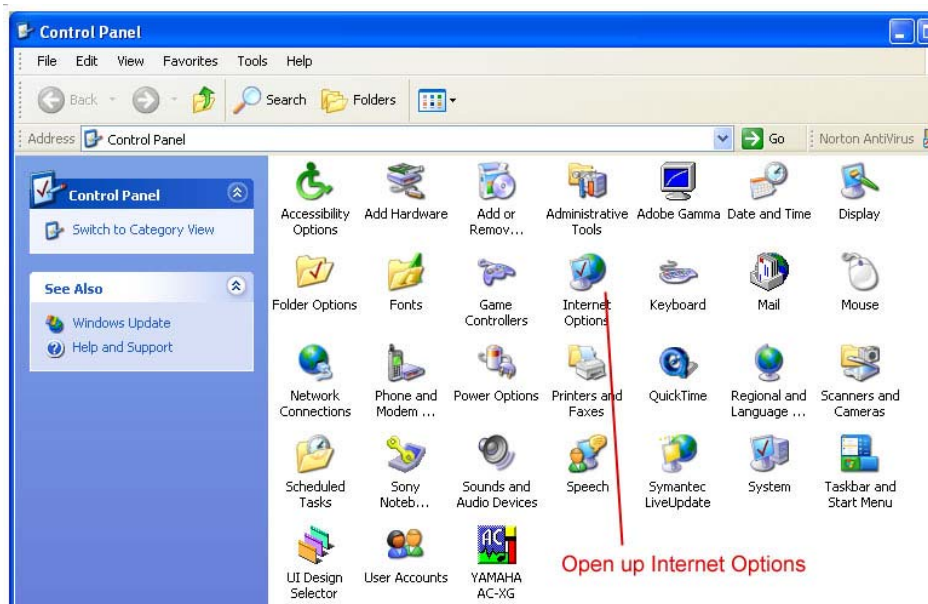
Control Panel

File Edit View Favorites Tools Help

Back Search Folders

Address Control Panel Go Norton AntiVirus

Control Panel

Switch to Category View

See Also

Windows Update

Help and Support

Accessibility Options

Add Hardware

Add or Remov...

Administrative Tools

Adobe Gamma

Date and Time

Display

Folder Options

Fonts

Game Controllers

Internet Options

Keyboard

Mail

Mouse

Network Connections

Phone and Modem ...

Power Options

Printers and Faxes

QuickTime

Regional and Language ...

Scanners and Cameras

Scheduled Tasks

Sony Noteb...

Sounds and Audio Devices

Speech

Symantec LiveUpdate

System

Taskbar and Start Menu

UI Design Selector

User Accounts

YAMAHA AC-XG

Open up Internet Options